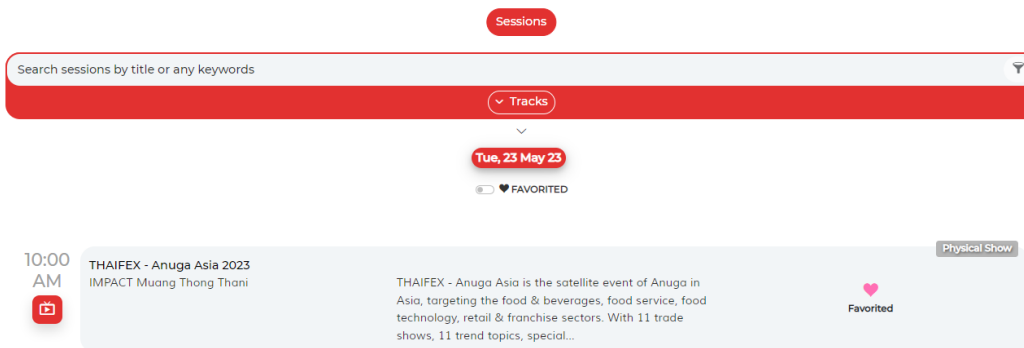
Sessions

Search sessions by title or any keywords

Tracks

Tue, 23 May 23

FAVORITED

10:00 AM

THAIFEX - Anuga Asia 2023

IMPACT Muang Thong Thani

THAIFEX - Anuga Asia is the satellite event of Anuga in Asia, targeting the food & beverages, food service, food technology, retail & franchise sectors. With 11 trade shows, 11 trend topics, special...

Physical Show

Favorited